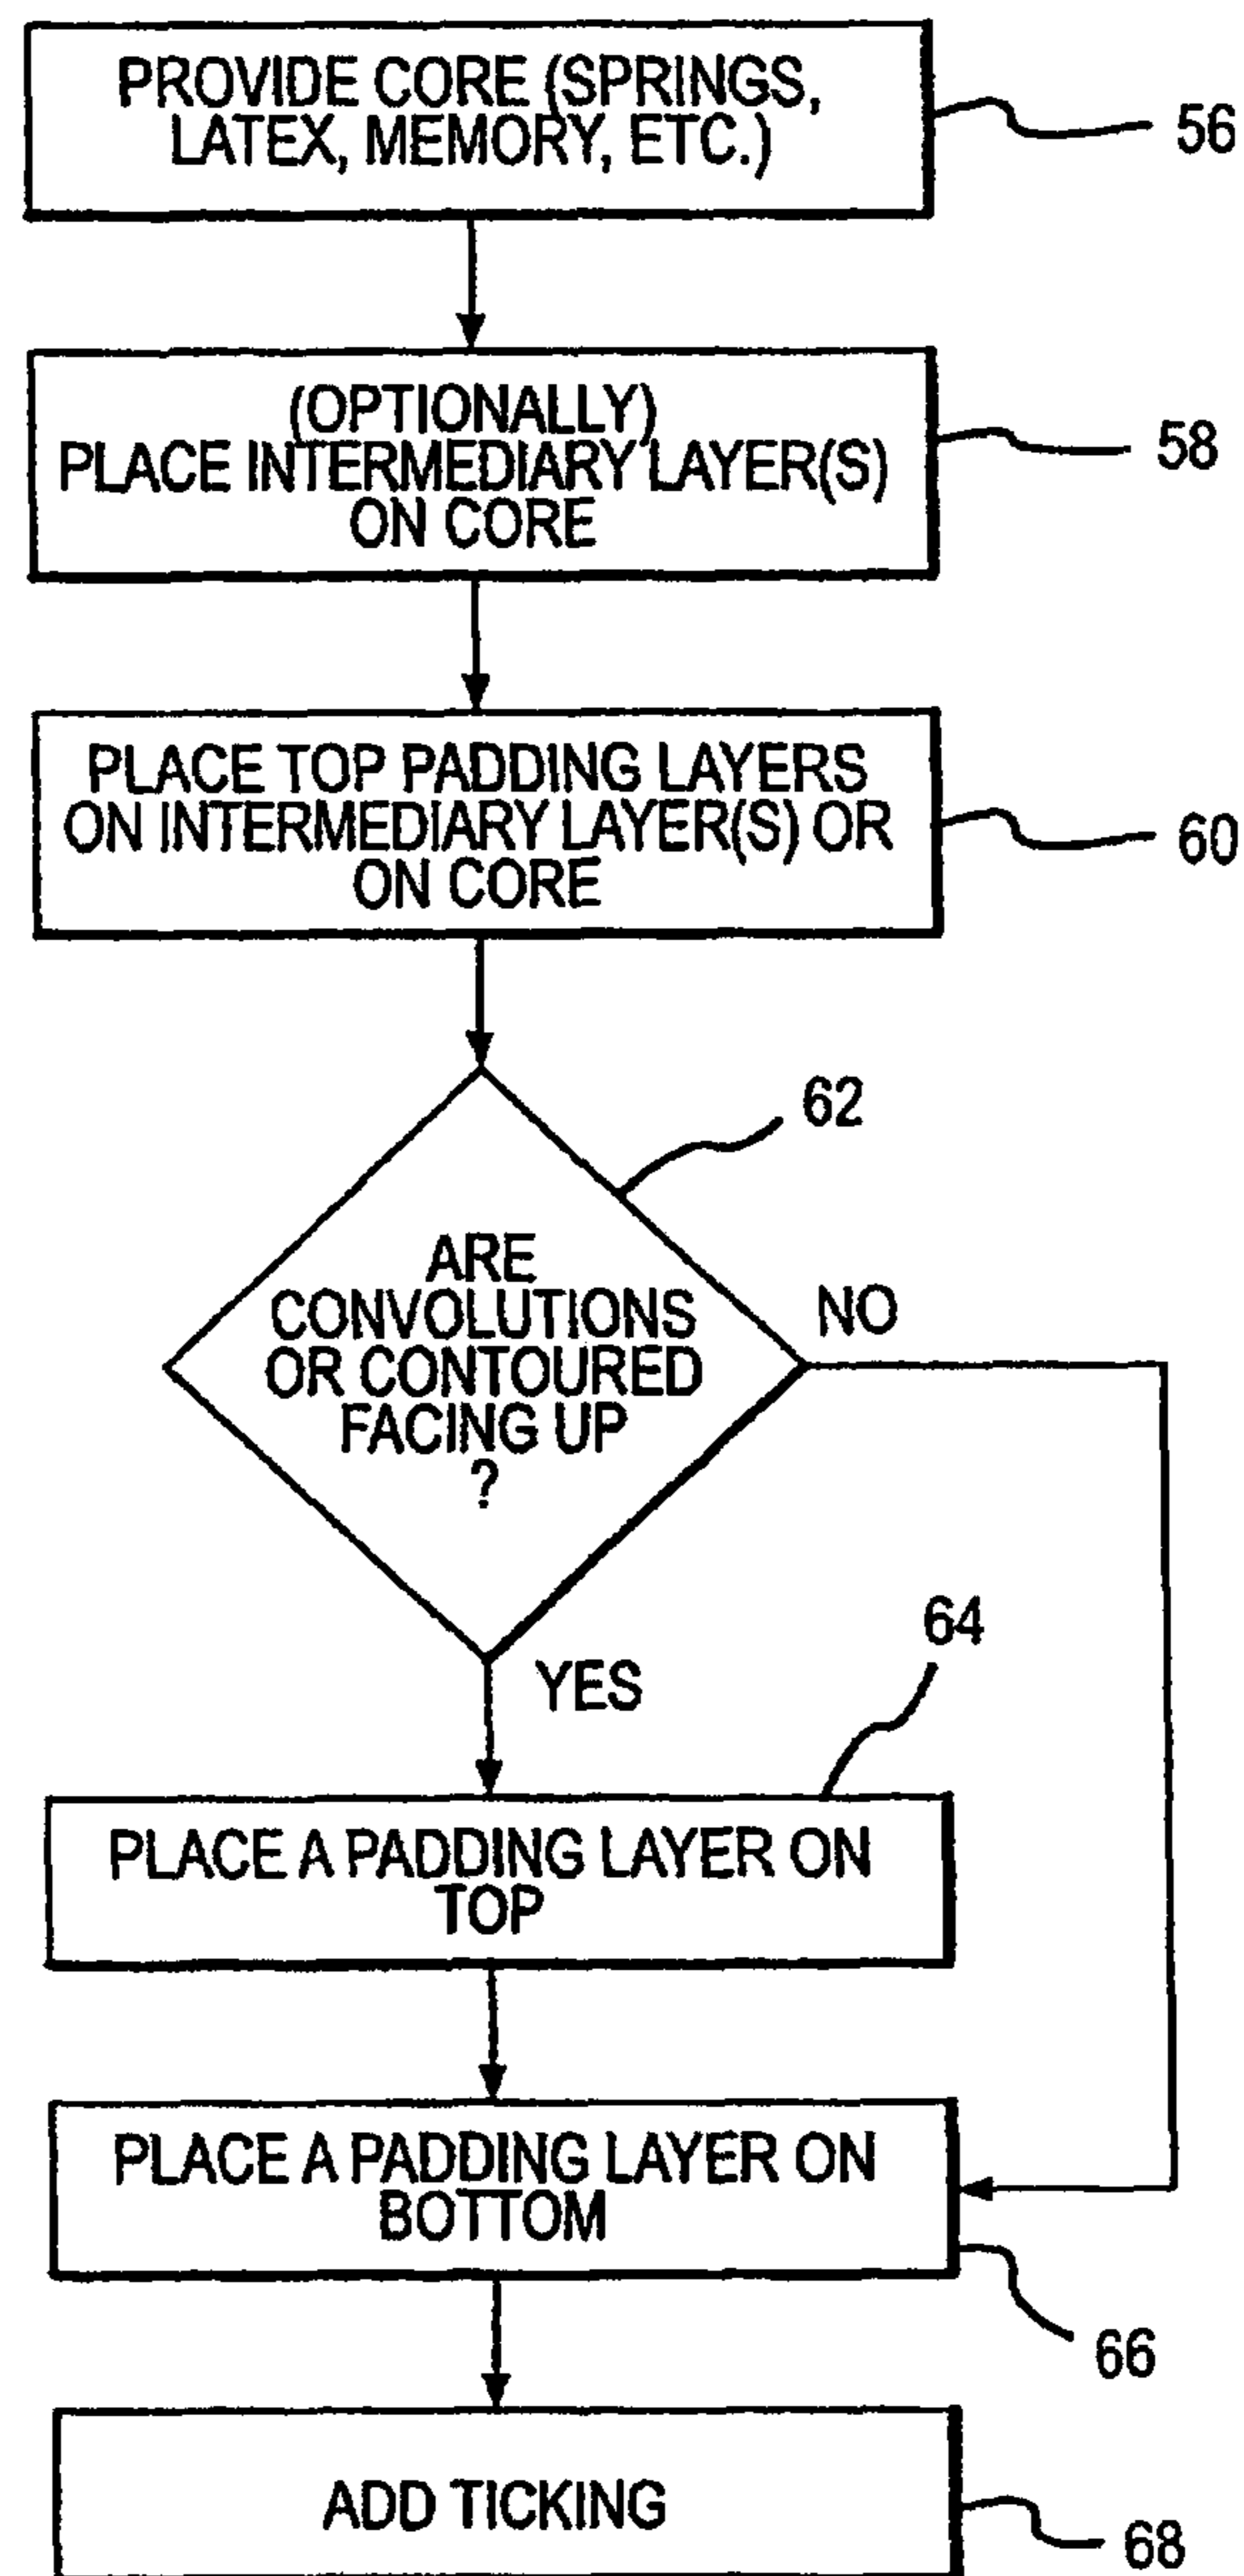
PROVIDE CORE (SPRINGS, LATEX, MEMORY, ETC.)

56

(OPTIONALLY) PLACE INTERMEDIARY LAYER(S) ON CORE

58

PLACE TOP PADDING LAYERS ON INTERMEDIARY LAYER(S) OR ON CORE

60

62

ARE CONVOLUTIONS OR CONTOURED FACING UP ?

NO

YES

64

PLACE A PADDING LAYER ON TOP

PLACE A PADDING LAYER ON BOTTOM

66

ADD TICKING

68